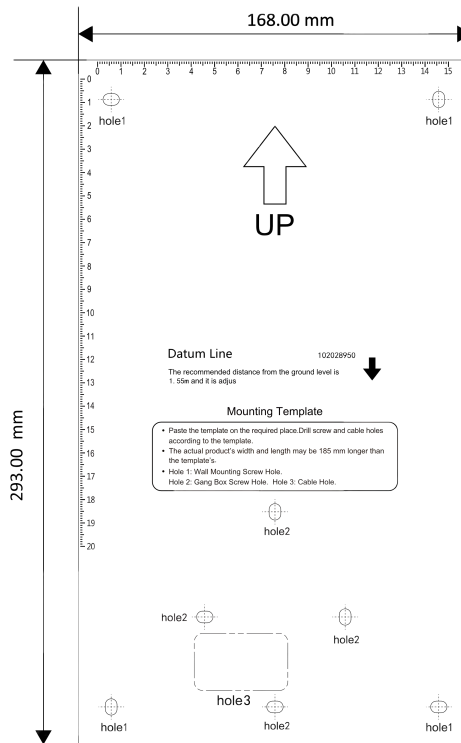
168.00 mm

0 1 2 3 4 5 6 7 8 9 10 11 12 13 14 15

0
1
2
3
4
5
6
7
8
9
10
11
12
13
14
15
16
17
18
19
20

293.00 mm

hole1

hole1

UP

Datum Line

102028950

The recommended distance from the ground level is 1. 55m and it is adjus

Mounting Template

• Paste the template on the required place.Drill screw and cable holes according to the template.
• The actual product's width and length may be 185 mm longer than the template's.
• Hole 1: Wall Mounting Screw Hole.
Hole 2: Gang Box Screw Hole. Hole 3: Cable Hole.

hole2

hole2

hole2

hole3

hole1

hole2

hole1